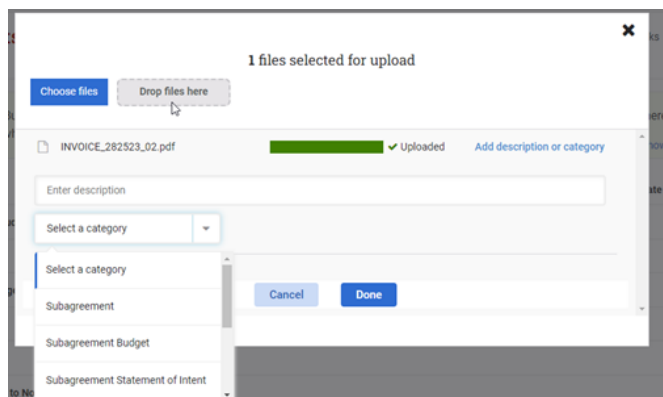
1 files selected for upload

Choose files

Drop files here

INVOICE_282523_02.pdf

✔ Uploaded

Add description or category

Enter description

Select a category

Select a category

Subagreement

Subagreement Budget

Subagreement Statement of Intent

Cancel

Done